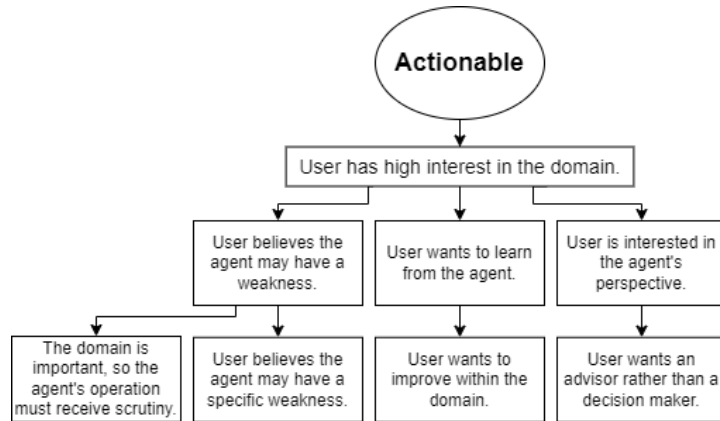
Actionable

User has high interest in the domain.

User believes the agent may have a weakness.

User wants to learn from the agent.

User is interested in the agent's perspective.

The domain is important, so the agent's operation must receive scrutiny.

User believes the agent may have a specific weakness.

User wants to improve within the domain.

User wants an advisor rather than a decision maker.